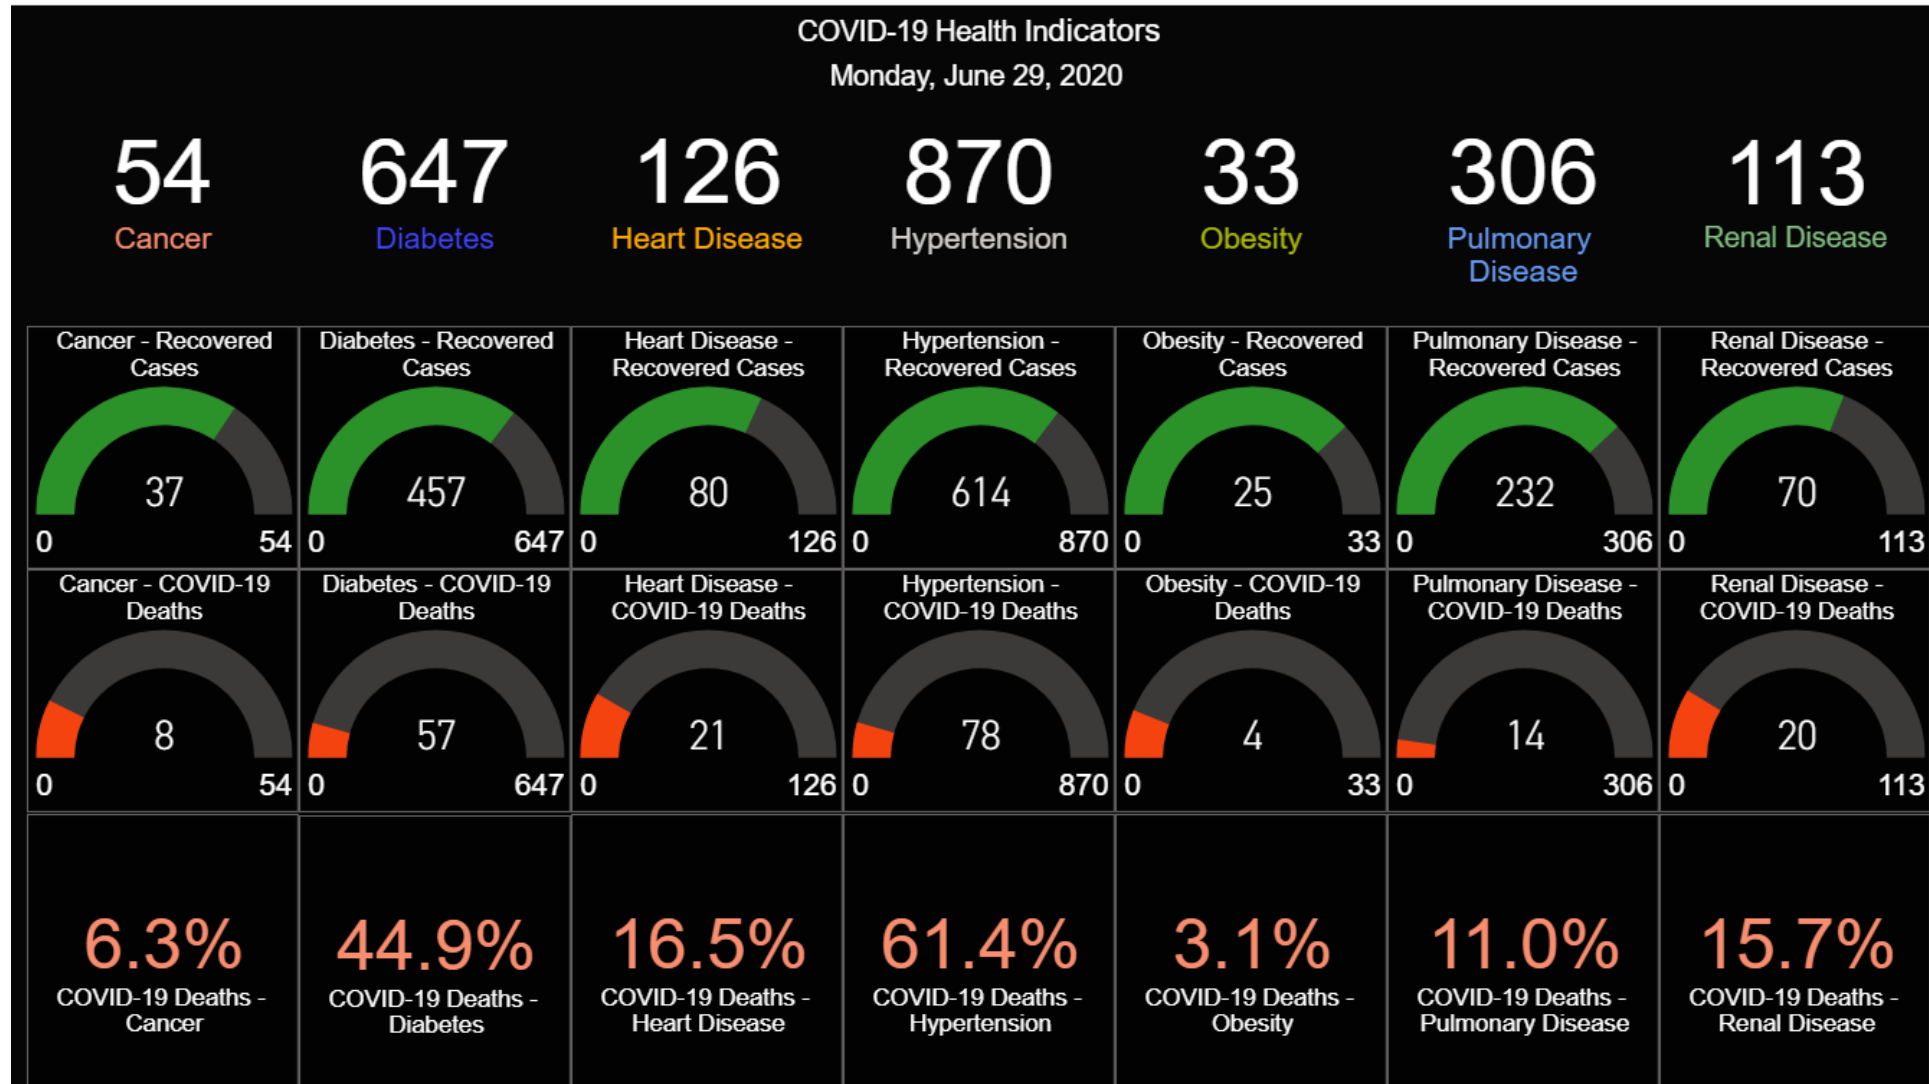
COVID-19 Health Indicators
Monday, June 29, 2020

54
Cancer

647
Diabetes

126
Heart Disease

870
Hypertension

33
Obesity

306
Pulmonary Disease

113
Renal Disease

Cancer - Recovered Cases
37
0 54

Diabetes - Recovered Cases
457
0 647

Heart Disease - Recovered Cases
80
0 126

Hypertension - Recovered Cases
614
0 870

Obesity - Recovered Cases
25
0 33

Pulmonary Disease - Recovered Cases
232
0 306

Renal Disease - Recovered Cases
70
0 113

Cancer - COVID-19 Deaths
8
0 54

Diabetes - COVID-19 Deaths
57
0 647

Heart Disease - COVID-19 Deaths
21
0 126

Hypertension - COVID-19 Deaths
78
0 870

Obesity - COVID-19 Deaths
4
0 33

Pulmonary Disease - COVID-19 Deaths
14
0 306

Renal Disease - COVID-19 Deaths
20
0 113

6.3%
COVID-19 Deaths - Cancer

44.9%
COVID-19 Deaths - Diabetes

16.5%
COVID-19 Deaths - Heart Disease

61.4%
COVID-19 Deaths - Hypertension

3.1%
COVID-19 Deaths - Obesity

11.0%
COVID-19 Deaths - Pulmonary Disease

15.7%
COVID-19 Deaths - Renal Disease